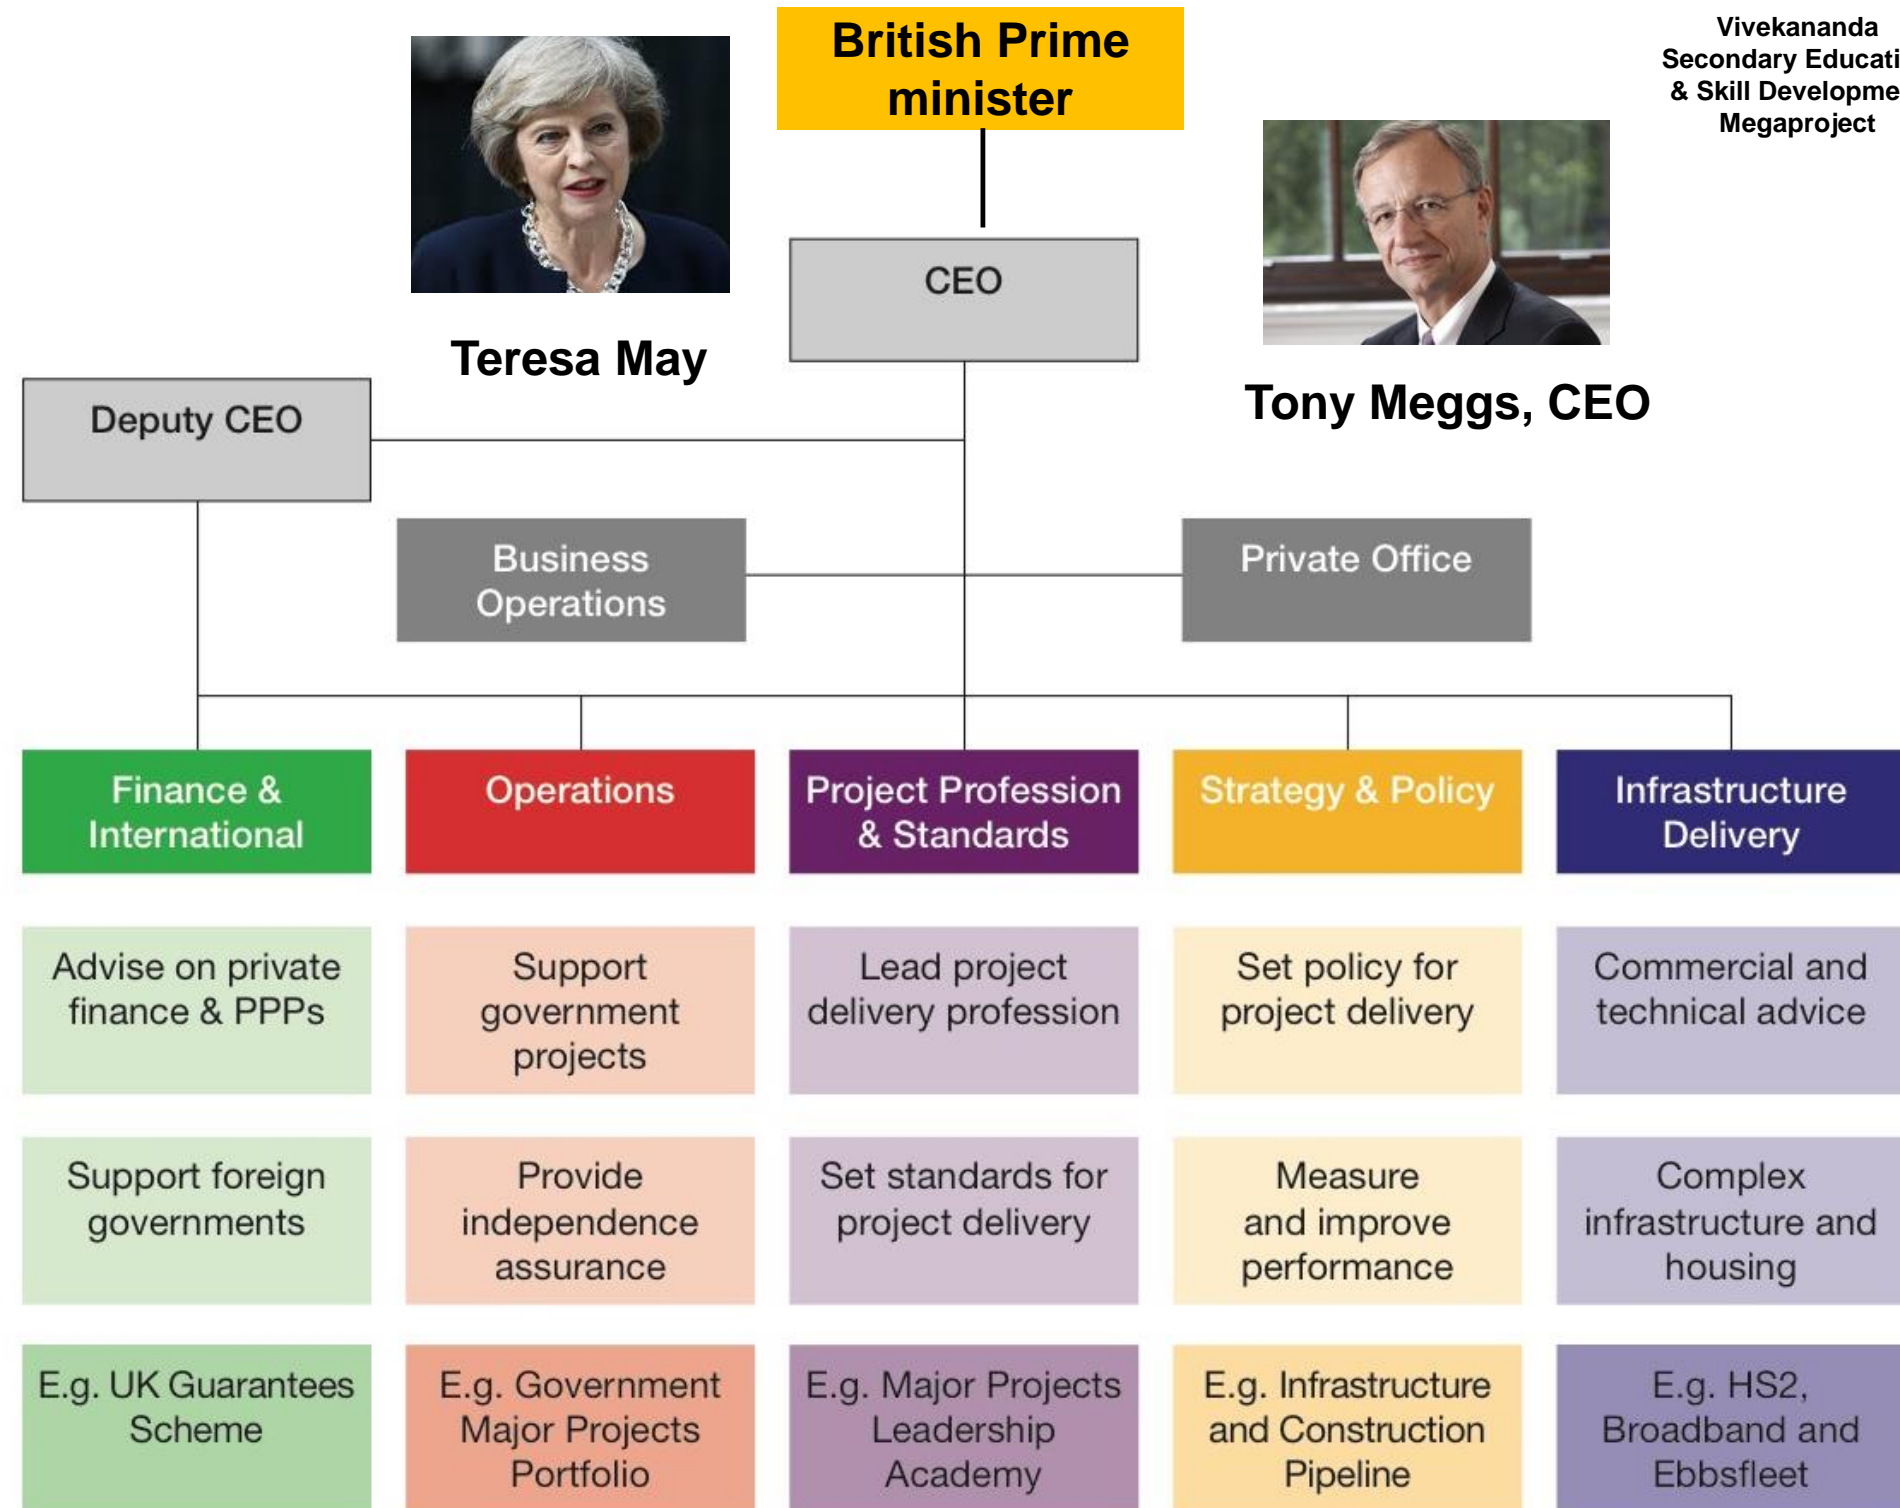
British Prime minister

Vivekananda Secondary Educati & Skill Developme Megaproject

CEO

Teresa May

Tony Meggs, CEO

Deputy CEO

Business Operations

Private Office

Finance & International

Operations

Project Profession & Standards

Strategy & Policy

Infrastructure Delivery

Advise on private finance & PPPs

Support government projects

Lead project delivery profession

Set policy for project delivery

Commercial and technical advice

Support foreign governments

Provide independence assurance

Set standards for project delivery

Measure and improve performance

Complex infrastructure and housing

E.g. UK Guarantees Scheme

E.g. Government Major Projects Portfolio

E.g. Major Projects Leadership Academy

E.g. Infrastructure and Construction Pipeline

E.g. HS2, Broadband and Ebbsfleet